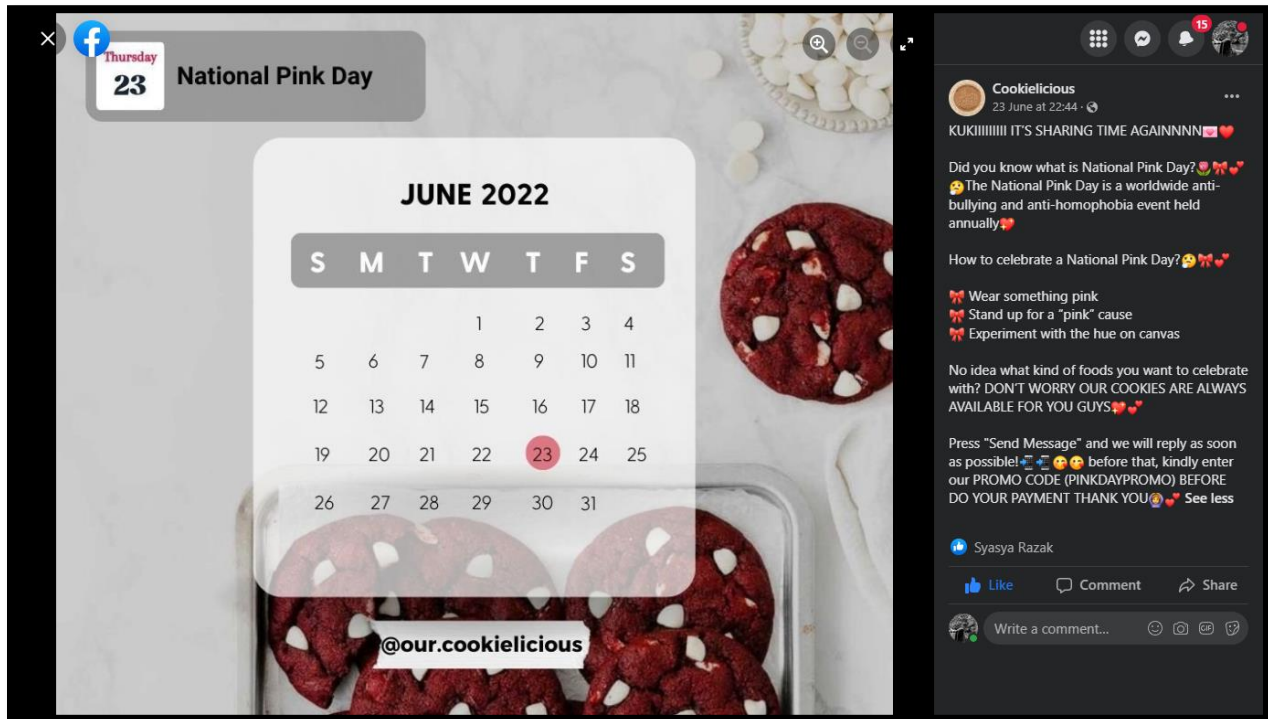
Thursday
23
National Pink Day

JUNE 2022

| S | M | T | W | T | F | S |
|---|---|---|---|---|---|---|
| | | | 1 | 2 | 3 | 4 |
| 5 | 6 | 7 | 8 | 9 | 10 | 11 |
| 12 | 13 | 14 | 15 | 16 | 17 | 18 |
| 19 | 20 | 21 | 22 | 23 | 24 | 25 |
| 26 | 27 | 28 | 29 | 30 | 31 | |

@our.cookielicious

15

Cookielicious
23 June at 22:44 ·

KUKIIIIIIIII IT'S SHARING TIME AGAINNNN💌❤️

Did you know what is National Pink Day?🌷🎀💕
🤔The National Pink Day is a worldwide anti-bullying and anti-homophobia event held annually💖

How to celebrate a National Pink Day?🤔🎀💕

🎀 Wear something pink
🎀 Stand up for a "pink" cause
🎀 Experiment with the hue on canvas

No idea what kind of foods you want to celebrate with? DON'T WORRY OUR COOKIES ARE ALWAYS AVAILABLE FOR YOU GUYS💖💕

Press "Send Message" and we will reply as soon as possible!📲📲😚😚 before that, kindly enter our PROMO CODE (PINKDAYPROMO) BEFORE DO YOUR PAYMENT THANK YOU🥺💕 See less

Syasya Razak

Like Comment Share

Write a comment...